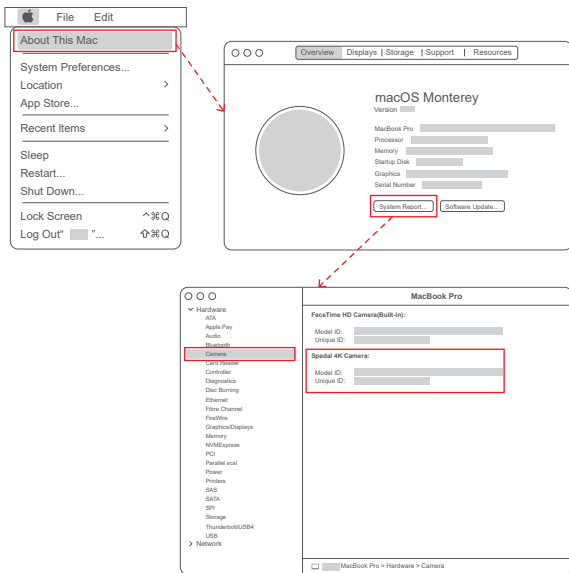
File Edit

About This Mac

System Preferences...

Location >

App Store...

Recent Items >

Sleep

Restart...

Shut Down...

Lock Screen ^⌘Q

Log Out" "... ⇧⌘Q

Overview | Displays | Storage | Support | Resources

macOS Monterey

Version

MacBook Pro

Processor

Memory

Startup Disk

Graphics

Serial Number

System Report...

Software Update...

MacBook Pro

Hardware
ATA
Apple Pay
Audio
Bluetooth
Camera
Card Reader
Controller
Diagnostics
Disc Burning
Ethernet
Fibre Channel
FireWire
Graphics/Displays
Memory
NVMExpress
PCI
Parallel scsi
Power
Printers
SAS
SATA
SPI
Storage
Thunderbolt/USB4
USB
Network

FaceTime HD Camera(Built-in):

Model ID:
Unique ID:

Spedal 4K Camera:

Model ID:
Unique ID:

MacBook Pro > Hardware > Camera